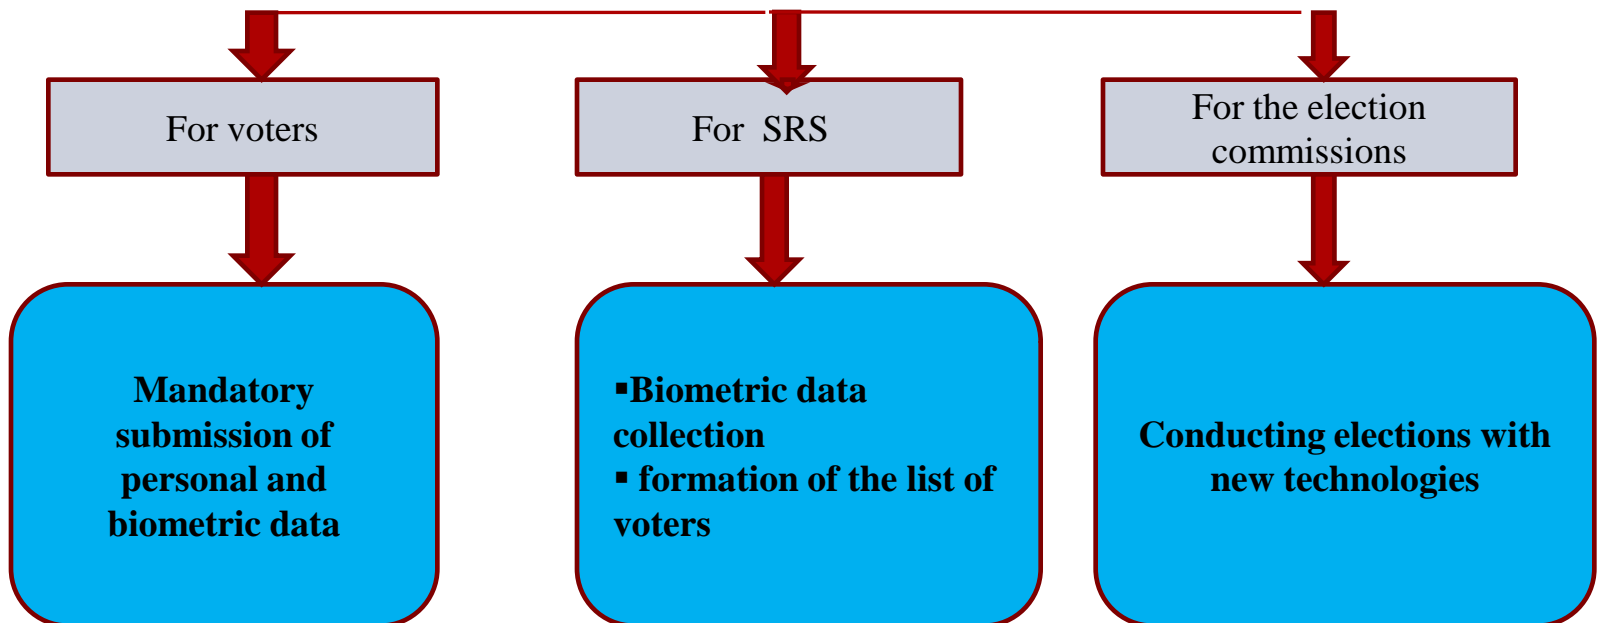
For voters

For SRS

For the election commissions

Mandatory submission of personal and biometric data

▪Biometric data collection
▪ formation of the list of voters

Conducting elections with new technologies